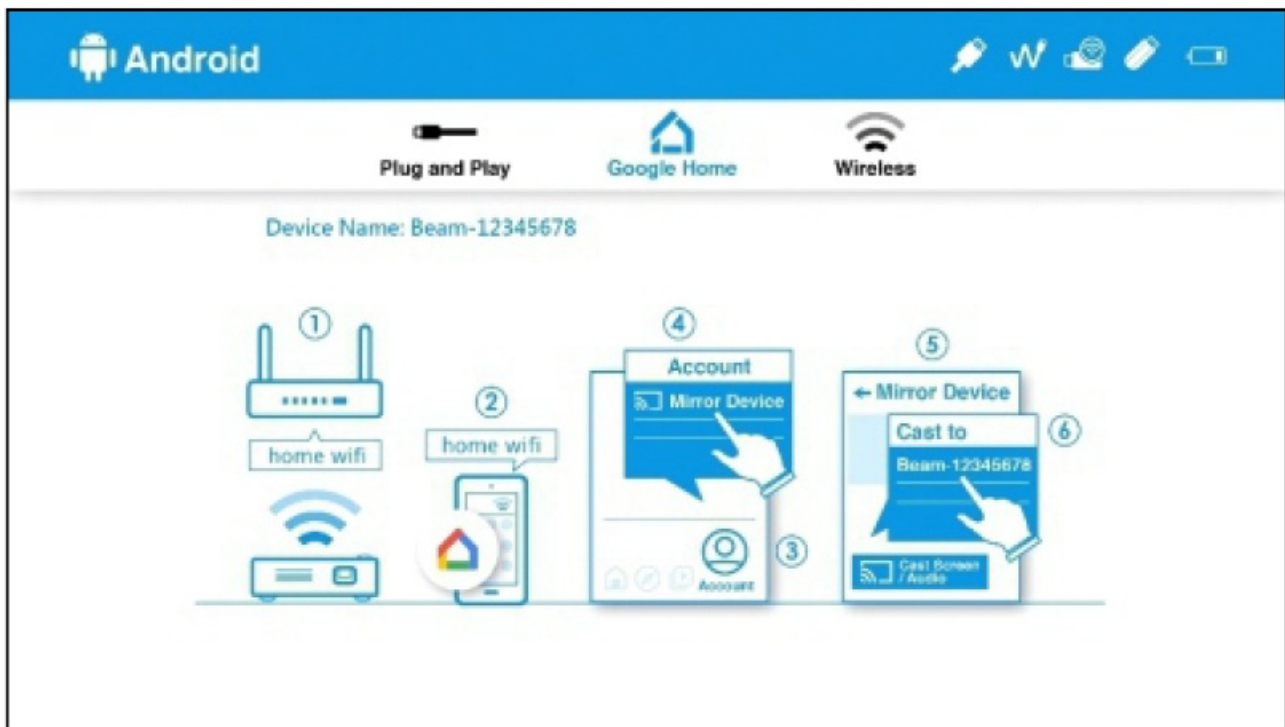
Android

Plug and Play

Google Home

Wireless

Device Name: Beam-12345678

①

home wifi

②

home wifi

④

Account

Mirror Device

③

Account

⑤

← Mirror Device

Cast to

⑥

Beam-12345678

Cast Screen / Audio